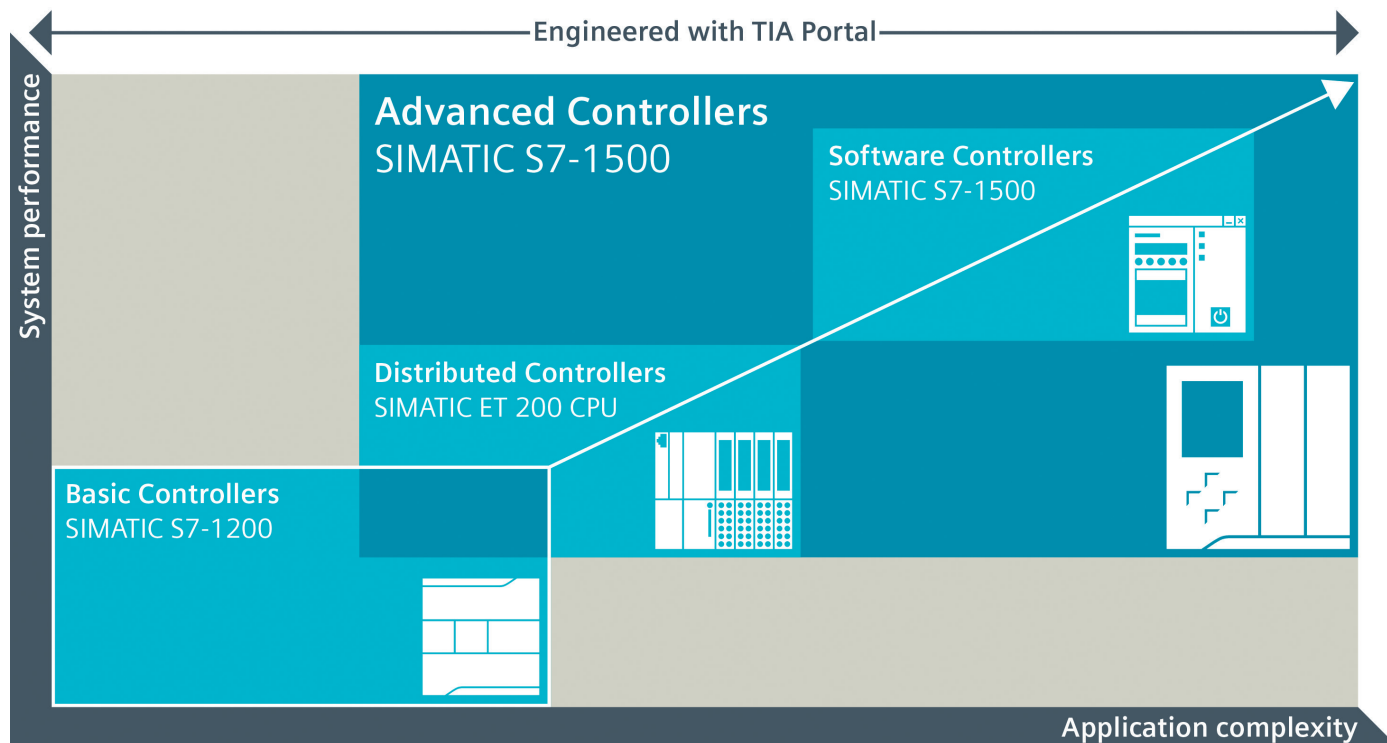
Engineered with TIA Portal

System performance

Advanced Controllers
SIMATIC S7-1500

Software Controllers
SIMATIC S7-1500

Distributed Controllers
SIMATIC ET 200 CPU

Basic Controllers
SIMATIC S7-1200

Application complexity